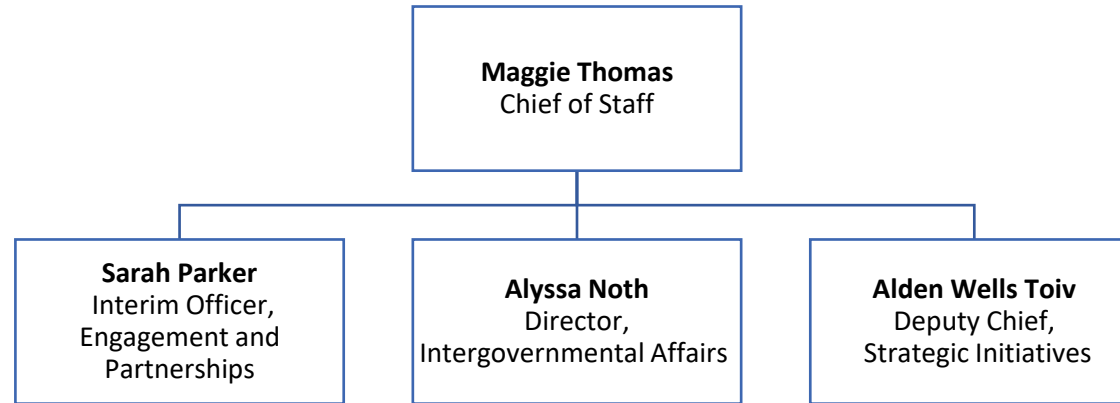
**Maggie Thomas**
Chief of Staff

**Sarah Parker**
Interim Officer, Engagement and Partnerships

**Alyssa Noth**
Director, Intergovernmental Affairs

**Alden Wells Toiv**
Deputy Chief, Strategic Initiatives